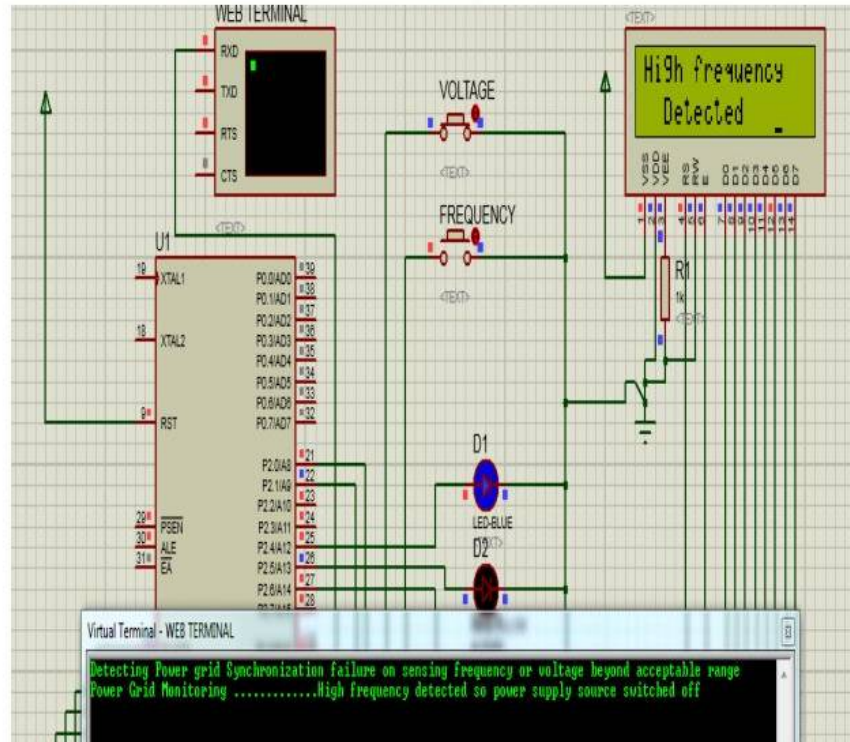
WEB TERMINAL

RXD
TXD
RTS
CTS

<TEXT>

VOLTAGE

<TEXT>

FREQUENCY

<TEXT>

<TEXT>

High frequency
Detected

VSS
VDD
VEE
RS
RW
E
D0
D1
D2
D3
D4
D5
D6
D7

1
2
3
4
5
6
7
8
9
10
11
12
13
14

R1
1k
<TEXT>

U1

19 XTAL1
18 XTAL2
9 RST
29 PSEN
30 ALE
31 EA

P0.0/AD0 39
P0.1/AD1 38
P0.2/AD2 37
P0.3/AD3 36
P0.4/AD4 35
P0.5/AD5 34
P0.6/AD6 33
P0.7/AD7 32

P2.0/A8 21
P2.1/A9 22
P2.2/A10 23
P2.3/A11 24
P2.4/A12 25
P2.5/A13 26
P2.6/A14 27
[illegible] 28

D1
LED-BLUE
<TEXT>
D2

Virtual Terminal - WEB TERMINAL

Detecting Power grid Synchronization failure on sensing frequency or voltage beyond acceptable range
Power Grid Monitoring .............High frequency detected so power supply source switched off